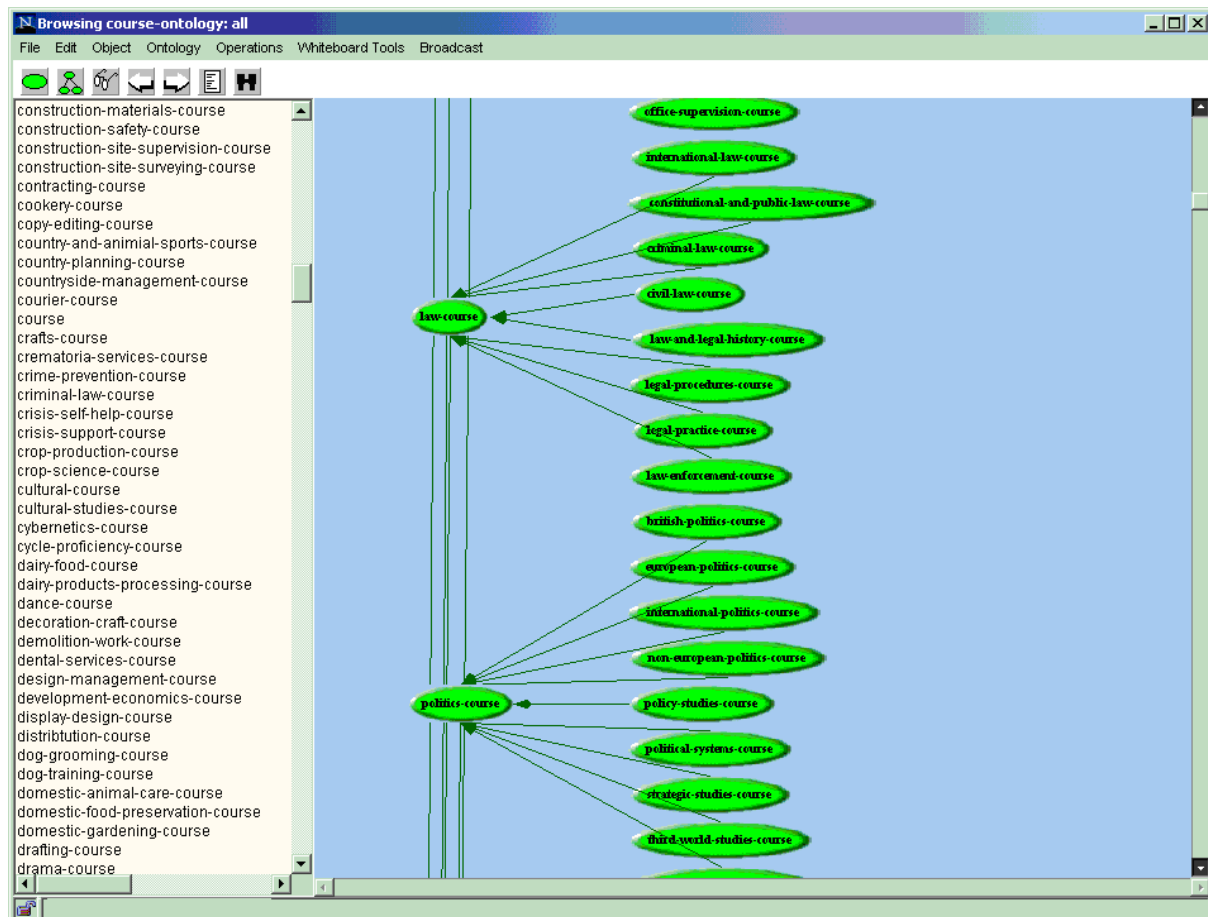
N Browsing course-ontology: all

File Edit Object Ontology Operations Whiteboard Tools Broadcast

construction-materials-course
construction-safety-course
construction-site-supervision-course
construction-site-surveying-course
contracting-course
cookery-course
copy-editing-course
country-and-animial-sports-course
country-planning-course
countryside-management-course
courier-course
course
crafts-course
crematoria-services-course
crime-prevention-course
criminal-law-course
crisis-self-help-course
crisis-support-course
crop-production-course
crop-science-course
cultural-course
cultural-studies-course
cybernetics-course
cycle-proficiency-course
dairy-food-course
dairy-products-processing-course
dance-course
decoration-craft-course
demolition-work-course
dental-services-course
design-management-course
development-economics-course
display-design-course
distribtution-course
dog-grooming-course
dog-training-course
domestic-animal-care-course
domestic-food-preservation-course
domestic-gardening-course
drafting-course
drama-course

office-supervision-course
international-law-course
constitutional-and-public-law-course
criminal-law-course
civil-law-course
law-course
law-and-legal-history-course
legal-procedures-course
legal-practice-course
law-enforcement-course
british-politics-course
european-politics-course
international-politics-course
non-european-politics-course
politics-course
policy-studies-course
political-systems-course
strategic-studies-course
third-world-studies-course